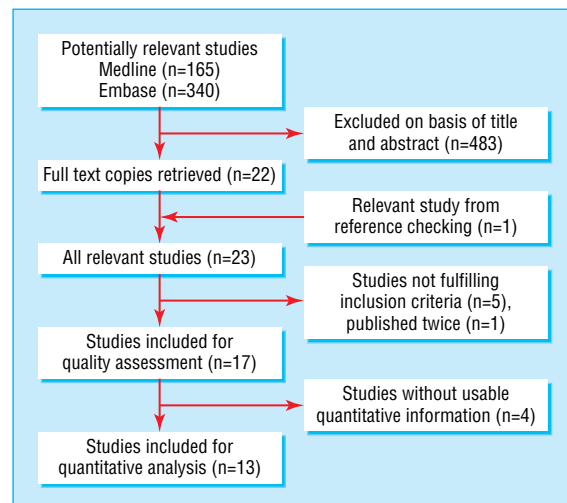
Potentially relevant studies
Medline (n=165)
Embase (n=340)

Excluded on basis of title and abstract (n=483)

Full text copies retrieved (n=22)

Relevant study from reference checking (n=1)

All relevant studies (n=23)

Studies not fulfilling inclusion criteria (n=5), published twice (n=1)

Studies included for quality assessment (n=17)

Studies without usable quantitative information (n=4)

Studies included for quantitative analysis (n=13)